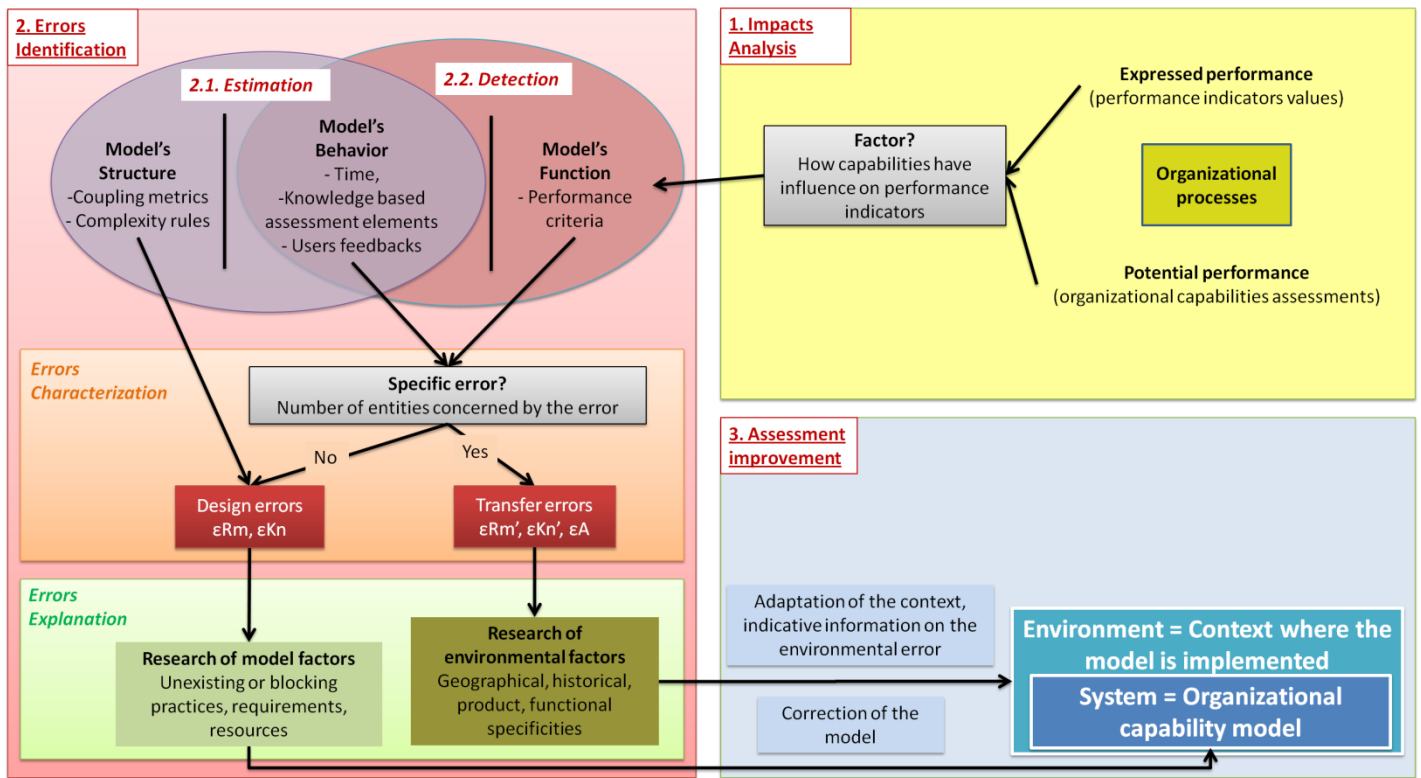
2. Errors Identification

2.1. Estimation

2.2. Detection

Model's Structure
-Coupling metrics
- Complexity rules

Model's Behavior
- Time,
-Knowledge based assessment elements
- Users feedbacks

Model's Function
- Performance criteria

Errors Characterization

Specific error?
Number of entities concerned by the error

No

Yes

Design errors
εRm, εKn

Transfer errors
εRm', εKn', εA

Errors Explanation

Research of model factors
Unexisting or blocking practices, requirements, resources

Research of environmental factors
Geographical, historical, product, functional specificities

1. Impacts Analysis

Factor?
How capabilities have influence on performance indicators

Expressed performance
(performance indicators values)

Organizational processes

Potential performance
(organizational capabilities assessments)

3. Assessment improvement

Adaptation of the context, indicative information on the environmental error

Correction of the model

Environment = Context where the model is implemented

System = Organizational capability model